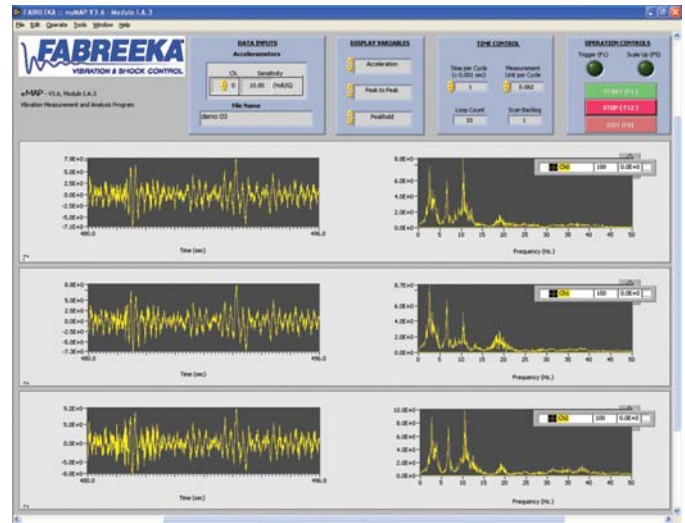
FABREEKA :: euMAP V3.6 - Module 1.A.3

File Edit Operate Tools Window Help

FABREEKA
VIBRATION & SHOCK CONTROL

euMAP - V3.6, Module 1.A.3
Vibration Measurement and Analysis Program

DATA INPUTS
Accelerometers

| Ch. | Sensitivity |
|---|---|
| 0 | 10.00 (Volt/G) |

File Name
demo 03

DISPLAY VARIABLES
Acceleration
Peak to Peak
Peakhold

TIME CONTROL
Time per Cycle (x 0.001 sec) 1
Measurement Unit per Cycle 0.062
Loop Count 33
Scan Backlog 1

OPERATION CONTROLS
Trigger (F1)
Scale Up (F5)
START (F11)
STOP (F12)
EXIT (F3)

7.9E+0
5.0E+0
2.5E+0
0.0E+0
-2.5E+0
-5.0E+0
-7.1E+0
480.0
496.0
Time (sec)

8.0E+0
6.0E+0
4.0E+0
2.0E+0
0.0E+0
0 5 10 15 20 25 30 35 40 45 50
Frequency (Hz.)
Ch0 100 0.0E+0

6.0E+0
5.0E+0
2.5E+0
0.0E+0
-2.5E+0
-5.0E+0
-7.3E+0
480.0
496.0
Time (sec)

8.7E+0
6.0E+0
4.0E+0
2.0E+0
0.0E+0
0 5 10 15 20 25 30 35 40 45 50
Frequency (Hz.)
Ch0 100 0.0E+0

9.2E+0
5.0E+0
0.0E+0
-5.0E+0
-8.0E+0
480.0
496.0
Time (sec)

10.0E+0
8.0E+0
6.0E+0
4.0E+0
2.0E+0
0.0E+0
0 5 10 15 20 25 30 35 40 45 50
Frequency (Hz.)
Ch0 100 0.0E+0